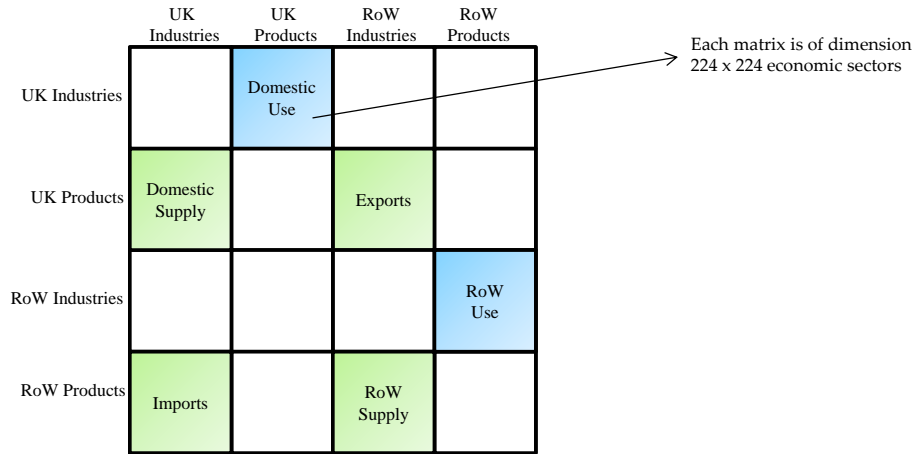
|  | UK Industries | UK Products | RoW Industries | RoW Products |
|---|---|---|---|---|
| UK Industries |  | Domestic Use |  |  |
| UK Products | Domestic Supply |  | Exports |  |
| RoW Industries |  |  |  | RoW Use |
| RoW Products | Imports |  | RoW Supply |  |

Each matrix is of dimension 224 x 224 economic sectors